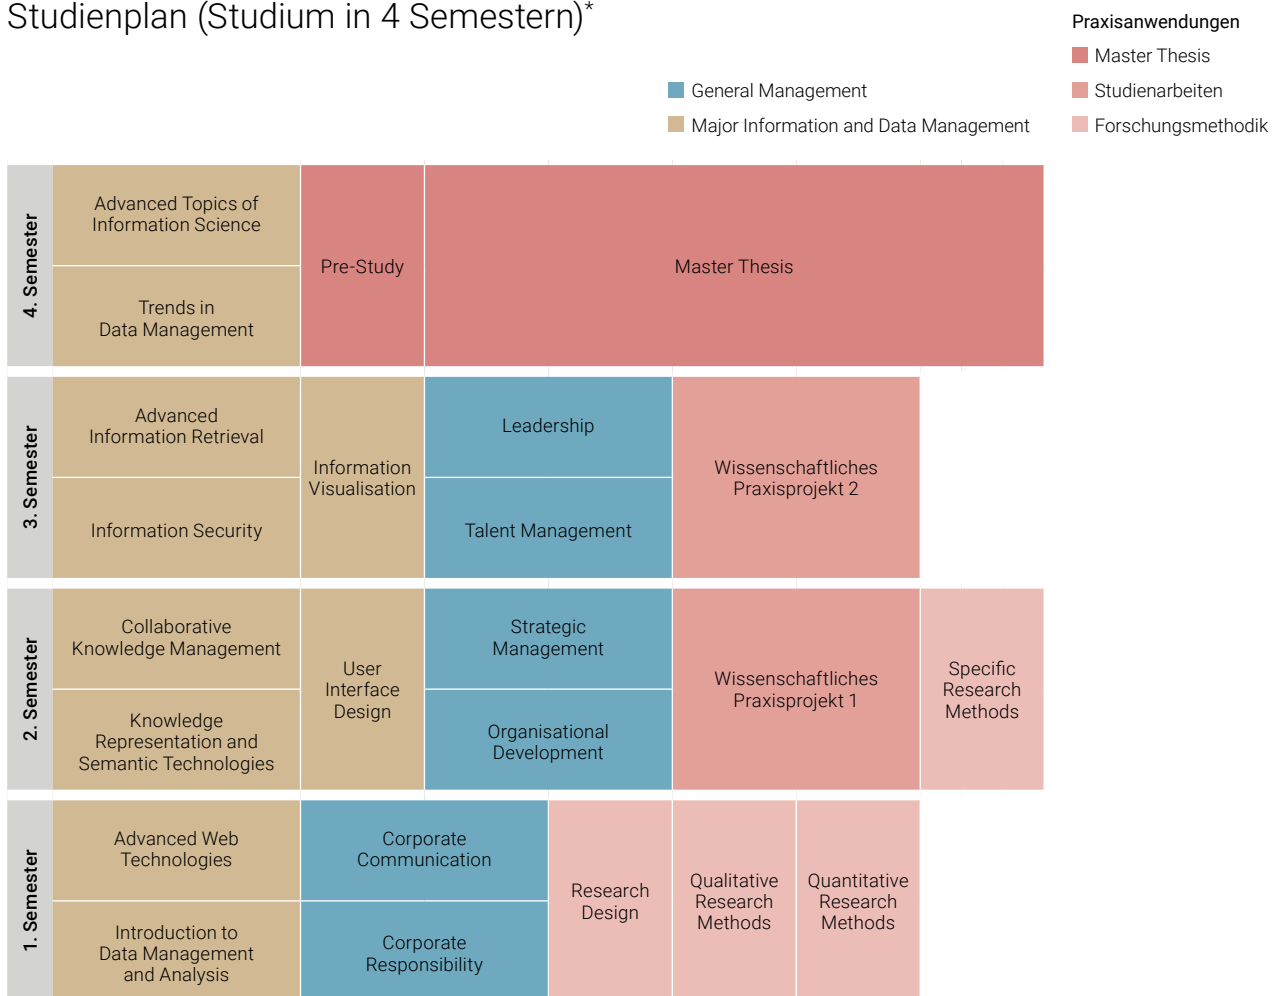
Studienplan (Studium in 4 Semestern)*

General Management
Major Information and Data Management

Praxisanwendungen
Master Thesis
Studienarbeiten
Forschungsmethodik

4. Semester
Advanced Topics of Information Science
Trends in Data Management
Pre-Study
Master Thesis

3. Semester
Advanced Information Retrieval
Information Security
Information Visualisation
Leadership
Talent Management
Wissenschaftliches Praxisprojekt 2

2. Semester
Collaborative Knowledge Management
Knowledge Representation and Semantic Technologies
User Interface Design
Strategic Management
Organisational Development
Wissenschaftliches Praxisprojekt 1
Specific Research Methods

1. Semester
Advanced Web Technologies
Introduction to Data Management and Analysis
Corporate Communication
Corporate Responsibility
Research Design
Qualitative Research Methods
Quantitative Research Methods